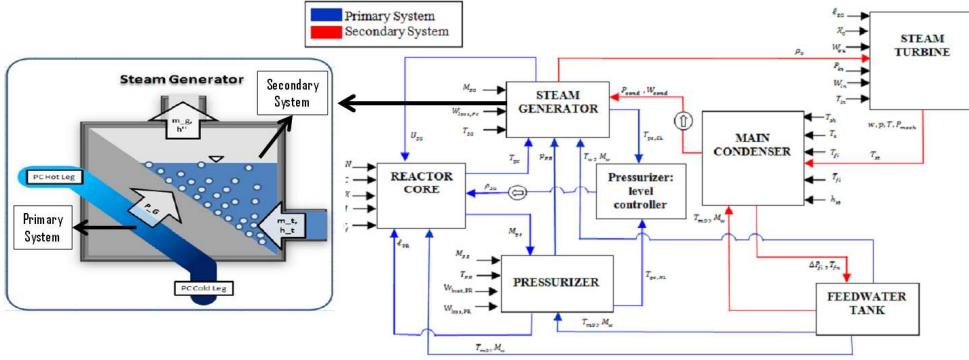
Primary System
Secondary System

Steam Generator
Secondary System
m_g, h''
PC Hot Leg
P_G
m_t, h_t
Primary System
PC Cold Leg

STEAM GENERATOR
REACTOR CORE
Pressurizer: level controller
MAIN CONDENSER
PRESSURIZER
FEEDWATER TANK
STEAM TURBINE

$M_{SG}$
$W_{loss,PC}$
$T_{SG}$
$U_{SG}$
$T_{pc}$
$p_{PR}$
$T_{w1}, M_w$
$T_{pc,SL}$
$P_{cond}, W_{cond}$
$p_s$
$\rho_{SG}$
$M_{pc}$
$q_{PR}$
$M_{PR}$
$T_{PR}$
$W_{heat,PR}$
$W_{loss,PR}$
$T_{pc,HL}$
$T_{m03}, M_w$
$T_{m02}, M_w$
$T_{m01}, M_w$
$q_{SG}$
$X_0$
$W_{ex}$
$P_{in}$
$W_{in}$
$T_{in}$
$T_{ph}$
$T_s$
$T_{fi}$
$T_{fi}$
$h_{st}$
$w, p, T, P_{mech}$
$T_{st}$
$\Delta P_{fi}, T_{fu}$